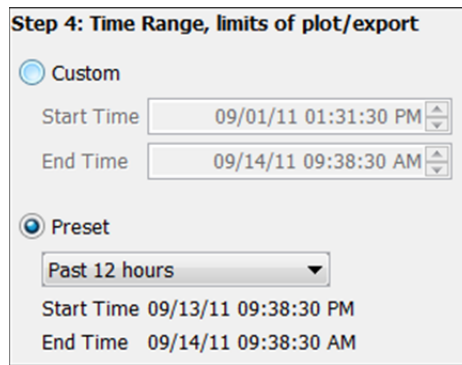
Step 4: Time Range, limits of plot/export

Custom

Start Time 09/01/11 01:31:30 PM

End Time 09/14/11 09:38:30 AM

Preset

Past 12 hours

Start Time 09/13/11 09:38:30 PM

End Time 09/14/11 09:38:30 AM